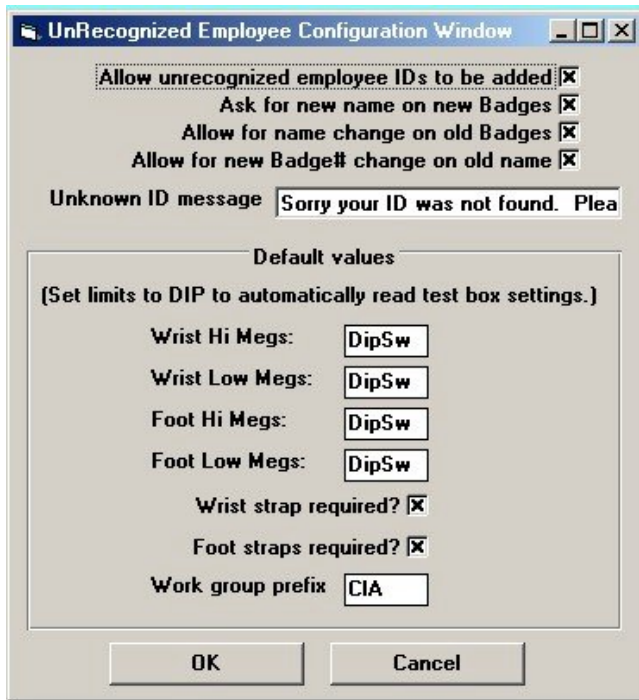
UnRecognized Employee Configuration Window

Allow unrecognized employee IDs to be added ☒
Ask for new name on new Badges ☒
Allow for name change on old Badges ☒
Allow for new Badge# change on old name ☒

Unknown ID message Sorry your ID was not found. Plea

Default values

(Set limits to DIP to automatically read test box settings.)

Wrist Hi Megs: DipSw
Wrist Low Megs: DipSw
Foot Hi Megs: DipSw
Foot Low Megs: DipSw

Wrist strap required? ☒
Foot straps required? ☒

Work group prefix CIA

OK Cancel